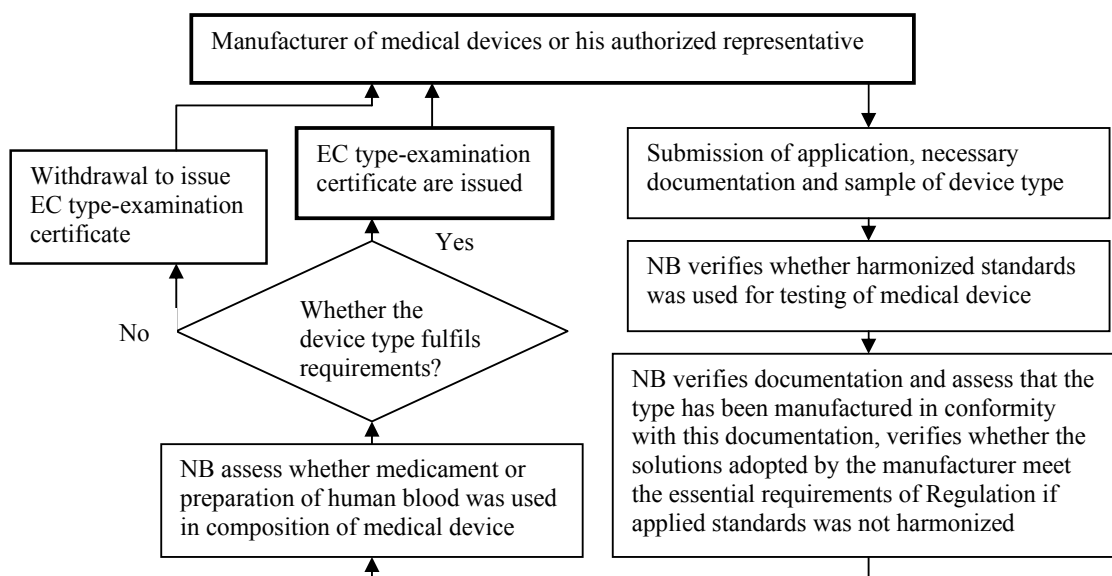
Manufacturer of medical devices or his authorized representative

Withdrawal to issue EC type-examination certificate

EC type-examination certificate are issued

Yes

No

Whether the device type fulfils requirements?

NB assess whether medicament or preparation of human blood was used in composition of medical device

Submission of application, necessary documentation and sample of device type

NB verifies whether harmonized standards was used for testing of medical device

NB verifies documentation and assess that the type has been manufactured in conformity with this documentation, verifies whether the solutions adopted by the manufacturer meet the essential requirements of Regulation if applied standards was not harmonized